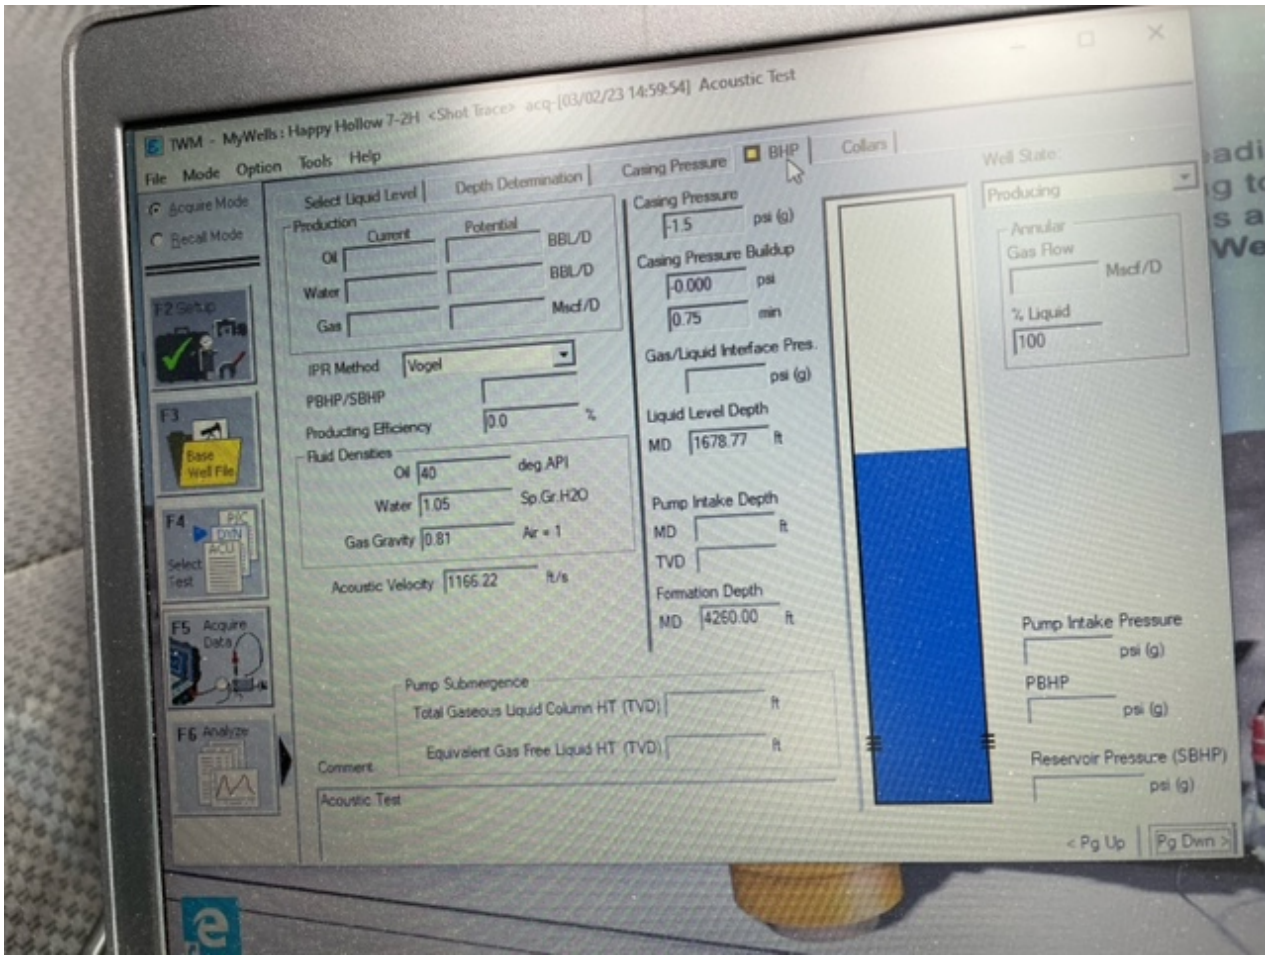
TWM - MyWells: Happy Hollow 7-2H <Shot Trace> acq-[03/02/23 14:59:54] Acoustic Test

File Mode Option Tools Help

Acquire Mode
Recall Mode

F2 Setup

F3 Base Well File

F4 P/C DYN ACU Select Test

F5 Acquire Data

F6 Analyze

Select Liquid Level | Depth Determination | Casing Pressure | BHP | Collars

Production
Current Potential
Oil BBL/D
Water BBL/D
Gas Mscf/D

IPR Method Vogel
PBHP/SBHP
Producing Efficiency 0.0 %

Fluid Densities
Oil 40 deg.API
Water 1.05 Sp.Gr.H2O
Gas Gravity 0.81 Air = 1

Acoustic Velocity 1166.22 ft/s

Casing Pressure
-1.5 psi (g)
Casing Pressure Buildup
0.000 psi
0.75 min
Gas/Liquid Inteface Pres.
psi (g)
Liquid Level Depth
MD 1678.77 ft
Pump Intake Depth
MD ft
TVD
Formation Depth
MD 4260.00 ft

Well State:
Producing
Annular
Gas Flow
Mscf/D
% Liquid
100

Pump Intake Pressure
psi (g)
PBHP
psi (g)
Reservoir Pressure (SBHP)
psi (g)

Pump Submergence
Total Gaseous Liquid Column HT (TVD) ft
Equivalent Gas Free Liquid HT (TVD) ft

Comment
Acoustic Test

< Pg Up Pg Dwn >

adi
g to
s a
We